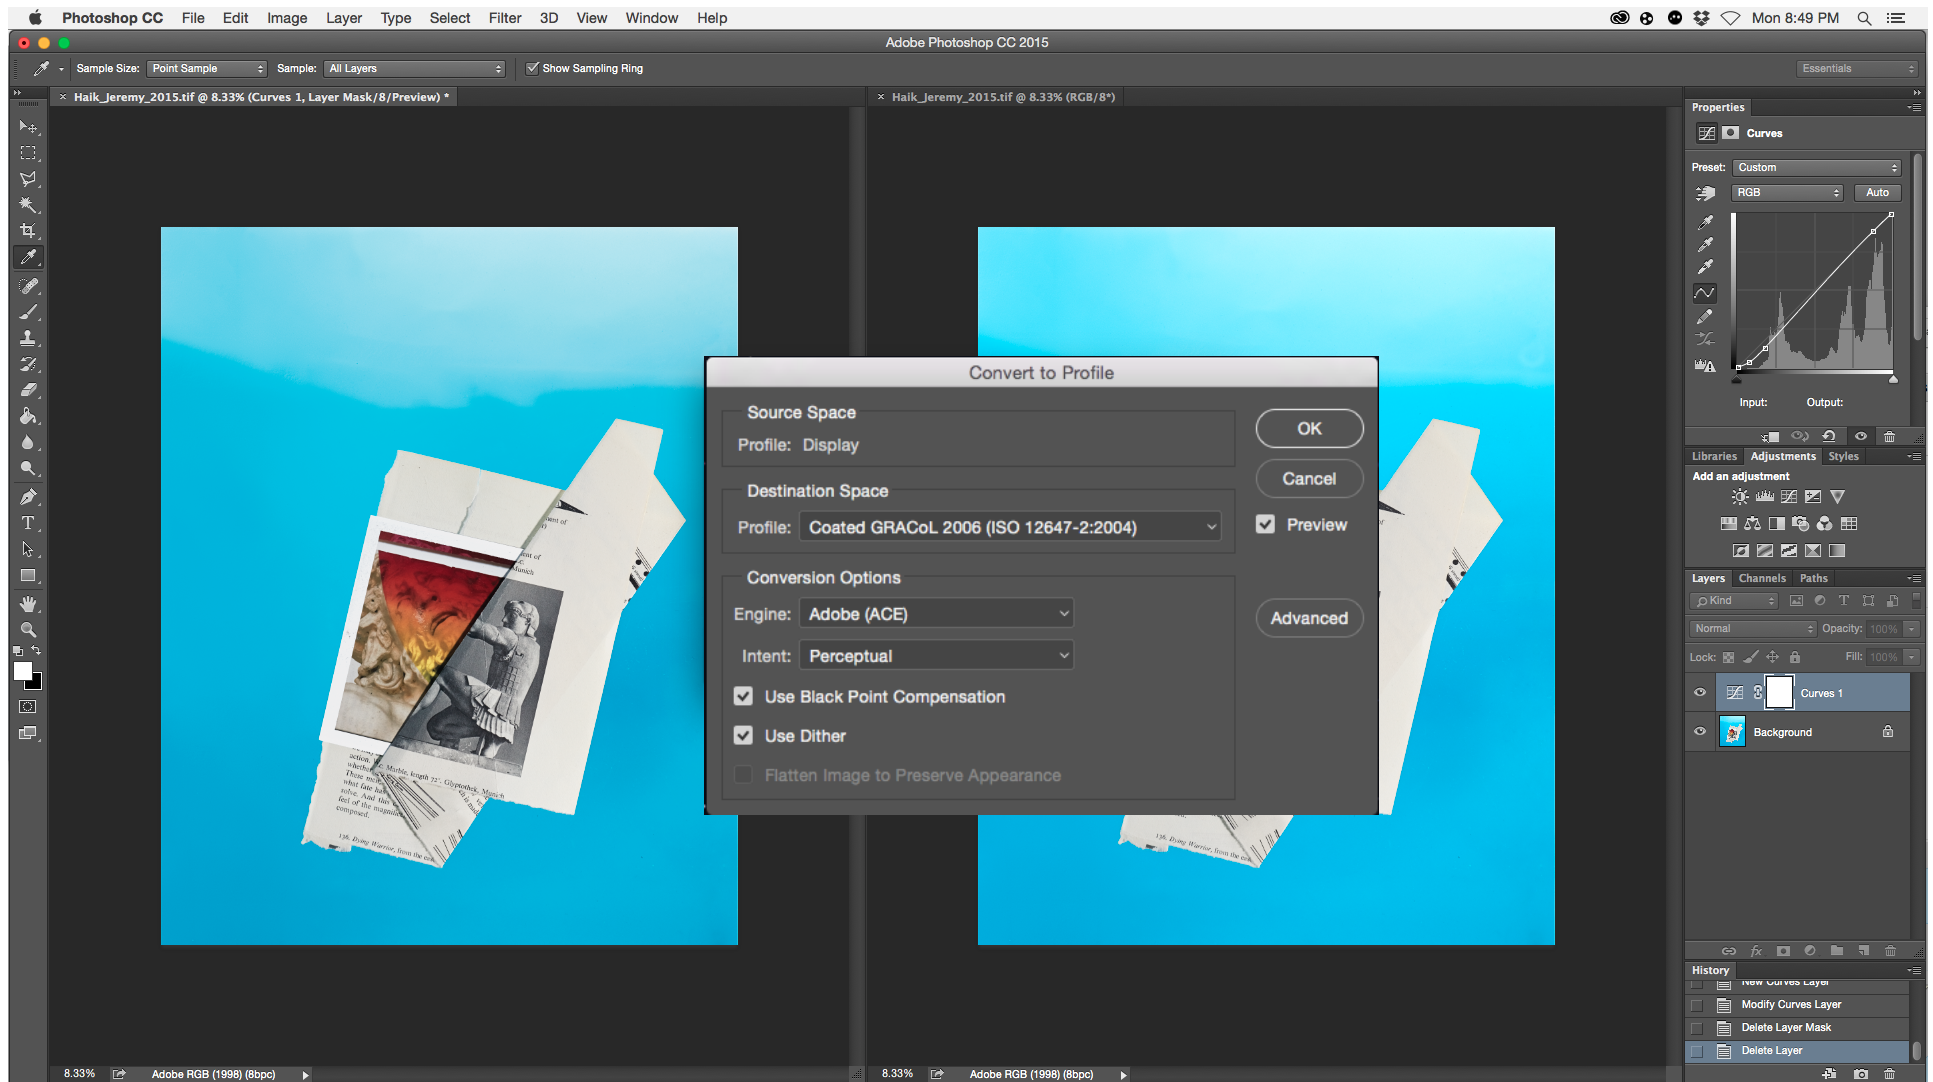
Photoshop CC File Edit Image Layer Type Select Filter 3D View Window Help

Mon 8:49 PM

Adobe Photoshop CC 2015

Sample Size: Point Sample Sample: All Layers Show Sampling Ring

Essentials

Haik_Jeremy_2015.tif @ 8.33% (Curves 1, Layer Mask/8/Preview) *

Haik_Jeremy_2015.tif @ 8.33% (RGB/8*)

Convert to Profile

Source Space
Profile: Display

Destination Space
Profile: Coated GRACoL 2006 (ISO 12647-2:2004)

Conversion Options
Engine: Adobe (ACE)
Intent: Perceptual
Use Black Point Compensation
Use Dither
Flatten Image to Preserve Appearance

OK
Cancel
Preview
Advanced

Properties
Curves
Preset: Custom
RGB
Auto
Input: Output:

Libraries Adjustments Styles
Add an adjustment

Layers Channels Paths
Kind
Normal Opacity: 100%
Lock: Fill: 100%
Curves 1
Background

History
New Curves Layer
Modify Curves Layer
Delete Layer Mask
Delete Layer

8.33% Adobe RGB (1998) (8bpc)
8.33% Adobe RGB (1998) (8bpc)